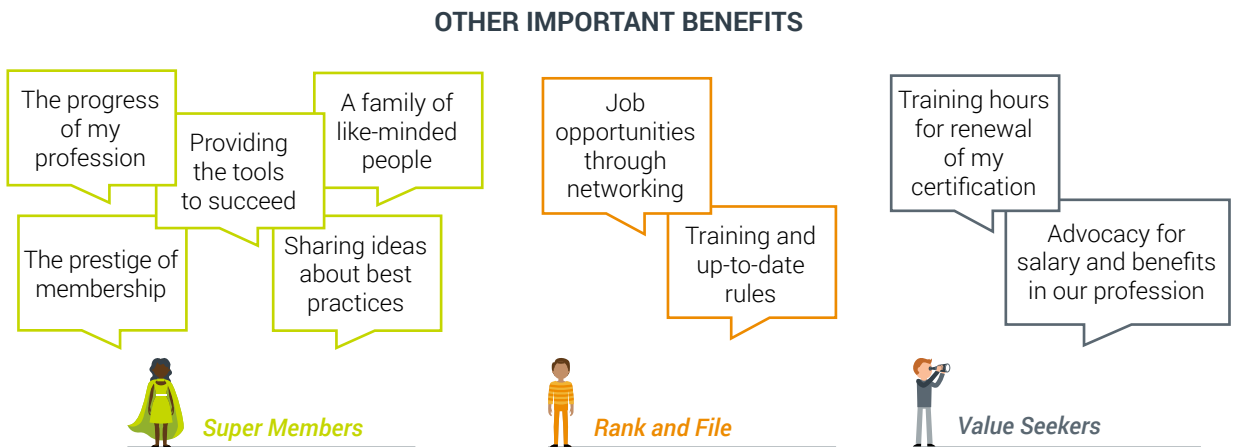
OTHER IMPORTANT BENEFITS

The progress of my profession

Providing the tools to succeed

A family of like-minded people

The prestige of membership

Sharing ideas about best practices

Super Members

Job opportunities through networking

Training and up-to-date rules

Rank and File

Training hours for renewal of my certification

Advocacy for salary and benefits in our profession

Value Seekers